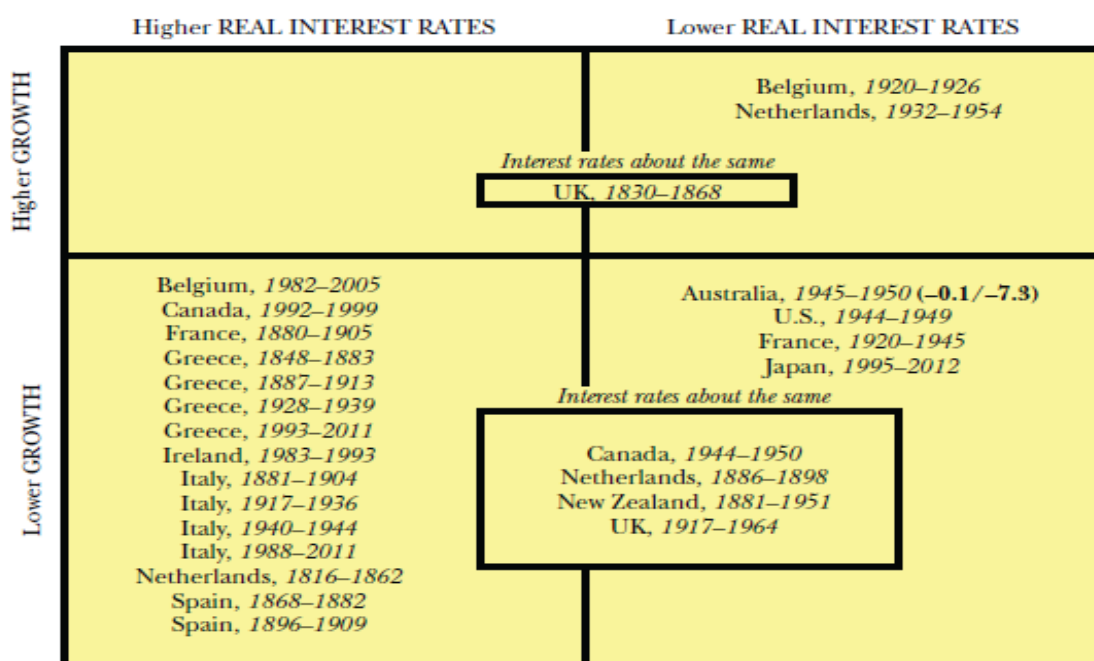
Higher REAL INTEREST RATES

Lower REAL INTEREST RATES

Higher GROWTH

Belgium, *1920–1926*
Netherlands, *1932–1954*

*Interest rates about the same*

UK, *1830–1868*

Lower GROWTH

Belgium, *1982–2005*
Canada, *1992–1999*
France, *1880–1905*
Greece, *1848–1883*
Greece, *1887–1913*
Greece, *1928–1939*
Greece, *1993–2011*
Ireland, *1983–1993*
Italy, *1881–1904*
Italy, *1917–1936*
Italy, *1940–1944*
Italy, *1988–2011*
Netherlands, *1816–1862*
Spain, *1868–1882*
Spain, *1896–1909*

Australia, *1945–1950* **(–0.1/–7.3)**
U.S., *1944–1949*
France, *1920–1945*
Japan, *1995–2012*

*Interest rates about the same*

Canada, *1944–1950*
Netherlands, *1886–1898*
New Zealand, *1881–1951*
UK, *1917–1964*